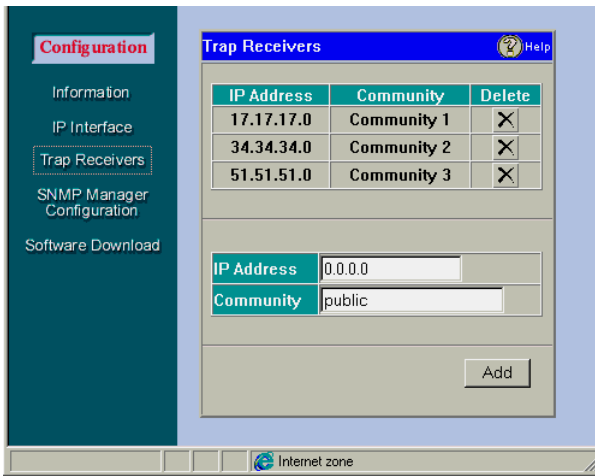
Configuration

Information

IP Interface

Trap Receivers

SNMP Manager Configuration

Software Download

Trap Receivers

Help

| IP Address | Community | Delete |
|---|---|---|
| 17.17.17.0 | Community 1 | X |
| 34.34.34.0 | Community 2 | X |
| 51.51.51.0 | Community 3 | X |

| IP Address | 0.0.0.0 |
|---|---|
| Community | public |

Add

Internet zone